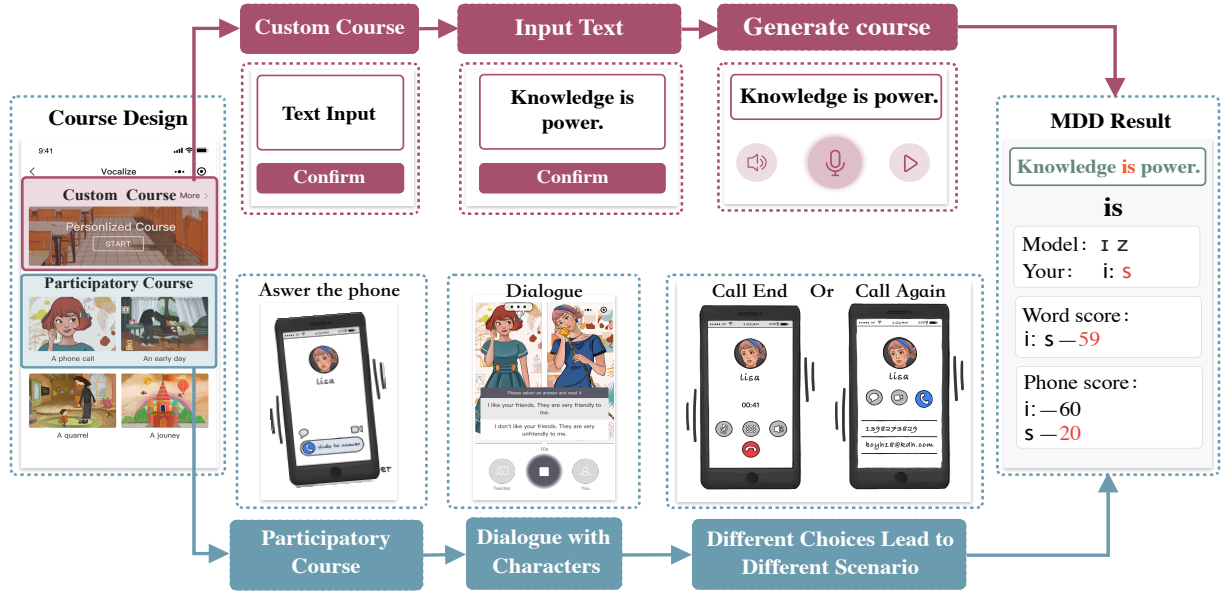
Custom Course

Input Text

Generate course

Course Design

9:41

Vocalize

Custom Course More >

Personlized Course

START

Participatory Course

A phone call

An early day

A quarrel

A jouney

Text Input

Confirm

Knowledge is power.

Confirm

Knowledge is power.

MDD Result

Knowledge is power.

is

Model: ɪ z

Your: i: s

Word score:

i: s —59

Phone score:

i: —60

s —20

Aswer the phone

lisa

slide to answer

Dialogue

Please select an answer and read it

I like your friends. They are very friendly to me.

I don't like your friends. They are very unfriendly to me.

10s

Teacher

You

Call End Or Call Again

lisa

00:41

lisa

13982723823

boyh18@kdh.com

Participatory Course

Dialogue with Characters

Different Choices Lead to Different Scenario